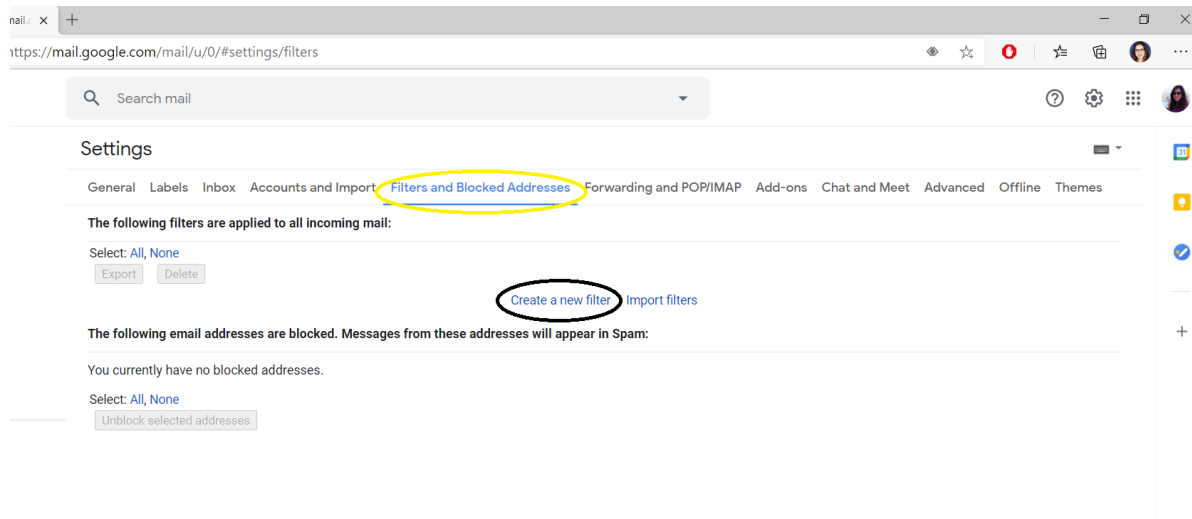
nail.c ×

ttps://mail.google.com/mail/u/0/#settings/filters

Search mail

Settings

General Labels Inbox Accounts and Import Filters and Blocked Addresses Forwarding and POP/IMAP Add-ons Chat and Meet Advanced Offline Themes

The following filters are applied to all incoming mail:

Select: All, None

Export Delete

Create a new filter Import filters

The following email addresses are blocked. Messages from these addresses will appear in Spam:

You currently have no blocked addresses.

Select: All, None

Unblock selected addresses